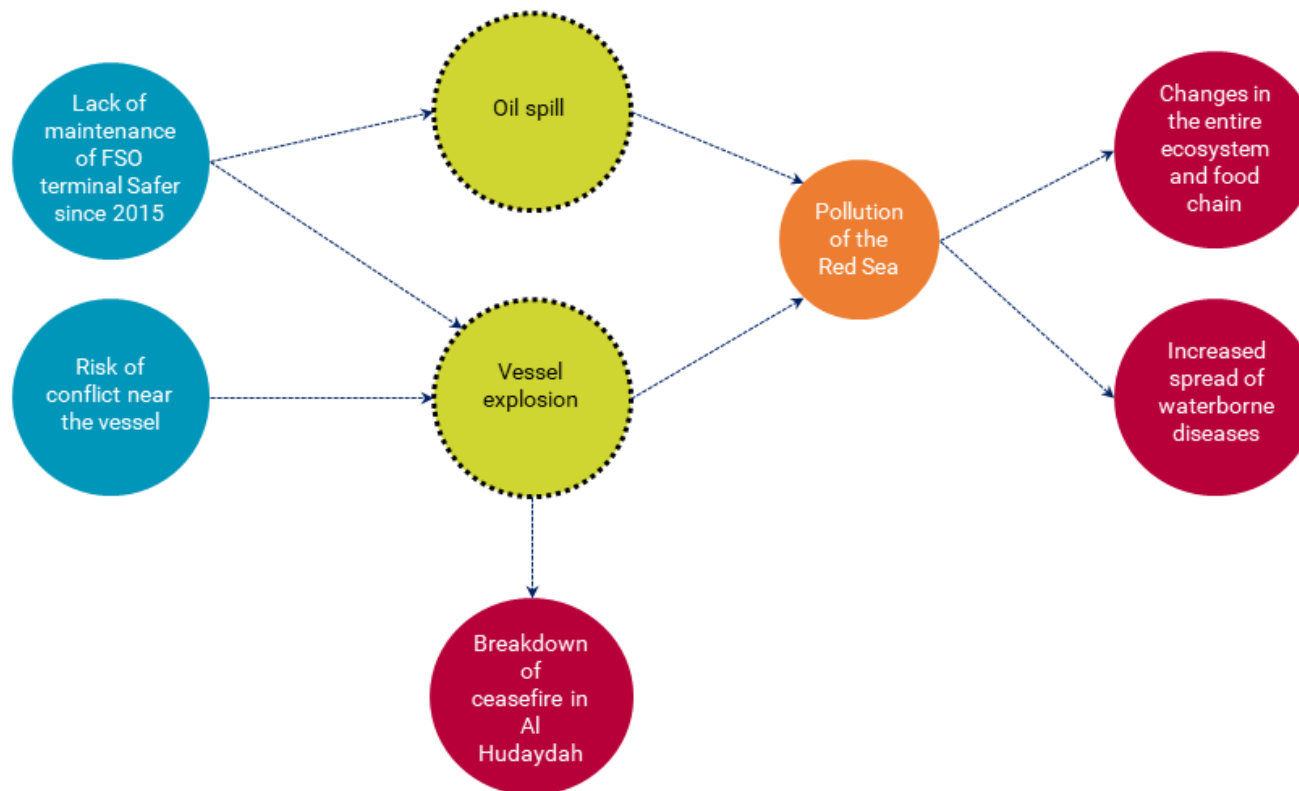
Lack of maintenance of FSO terminal Safer since 2015

Risk of conflict near the vessel

Oil spill

Vessel explosion

Breakdown of ceasefire in Al Hudaydah

Pollution of the Red Sea

Changes in the entire ecosystem and food chain

Increased spread of waterborne diseases